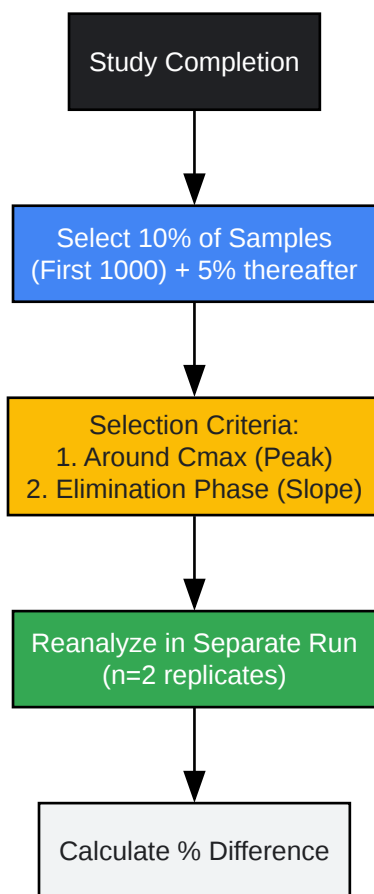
Study Completion

Select 10% of Samples
(First 1000) + 5% thereafter

Selection Criteria:
1. Around Cmax (Peak)
2. Elimination Phase (Slope)

Reanalyze in Separate Run
(n=2 replicates)

Calculate % Difference